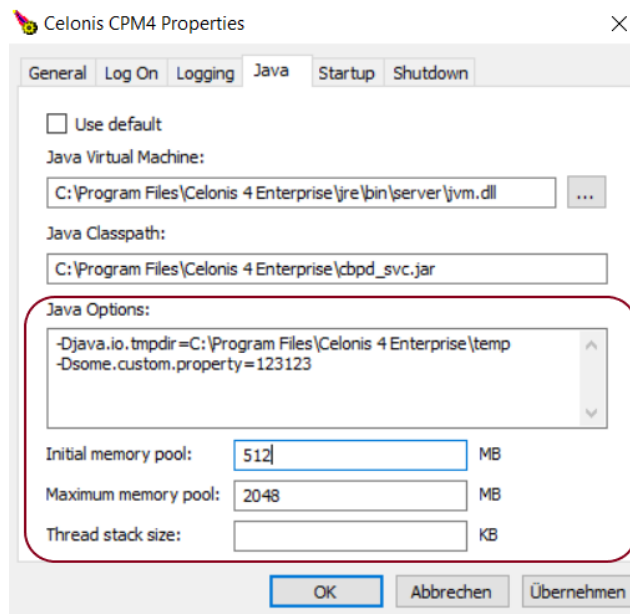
Celonis CPM4 Properties

General | Log On | Logging | Java | Startup | Shutdown

Use default

Java Virtual Machine:

C:\Program Files\Celonis 4 Enterprise\jre\bin\server\jvm.dll

...

Java Classpath:

C:\Program Files\Celonis 4 Enterprise\cbpd_svc.jar

Java Options:

-Djava.io.tmpdir=C:\Program Files\Celonis 4 Enterprise\temp
-Dsome.custom.property=123123

Initial memory pool: 512 MB

Maximum memory pool: 2048 MB

Thread stack size: KB

OK | Abbrechen | Übernehmen